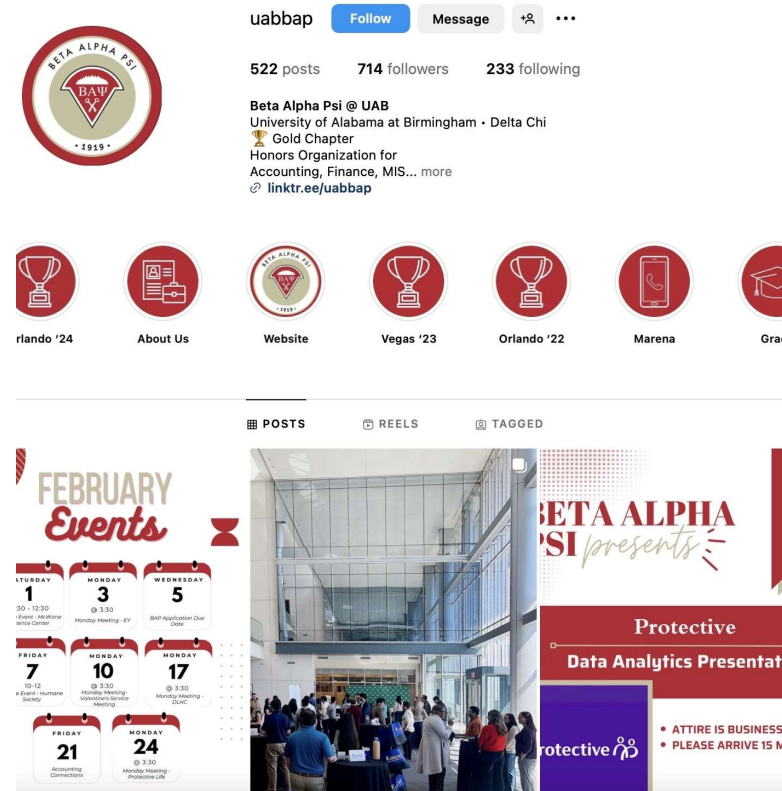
uabbap Follow Message

522 posts 714 followers 233 following

Beta Alpha Psi @ UAB
University of Alabama at Birmingham • Delta Chi
🏆 Gold Chapter
Honors Organization for
Accounting, Finance, MIS... more
linktr.ee/uabbap

BETA ALPHA PSI
BAΨ
• 1919 •

rlando '24
About Us
Website
Vegas '23
Orlando '22
Marena
Gra

POSTS
REELS
TAGGED

FEBRUARY
Events

ATURDAY
1
30 - 12:30
Event - McWane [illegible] Center

MONDAY
3
@ 3:30
Monday Meeting - EY

WEDNESDAY
5
BAP Application Due Date

FRIDAY
7
10-12
Event - Humane Society

MONDAY
10
@ 3:30
Monday Meeting - Valentine's Service Meeting

MONDAY
17
@ 3:30
Monday Meeting - DLHC

FRIDAY
21
Accounting Connections

MONDAY
24
@ 3:30
Monday Meeting - Protective Life

BETA ALPHA
PSI presents

Protective
Data Analytics Presentat

rotective

• ATTIRE IS BUSINESS
• PLEASE ARRIVE 15 M